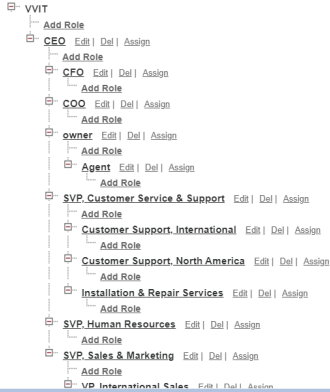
VVIT
Add Role
CEO Edit | Del | Assign
Add Role
CFO Edit | Del | Assign
Add Role
COO Edit | Del | Assign
Add Role
owner Edit | Del | Assign
Add Role
Agent Edit | Del | Assign
Add Role
SVP, Customer Service & Support Edit | Del | Assign
Add Role
Customer Support, International Edit | Del | Assign
Add Role
Customer Support, North America Edit | Del | Assign
Add Role
Installation & Repair Services Edit | Del | Assign
Add Role
SVP, Human Resources Edit | Del | Assign
Add Role
SVP, Sales & Marketing Edit | Del | Assign
Add Role
VP International Sales Edit | Del | Assign